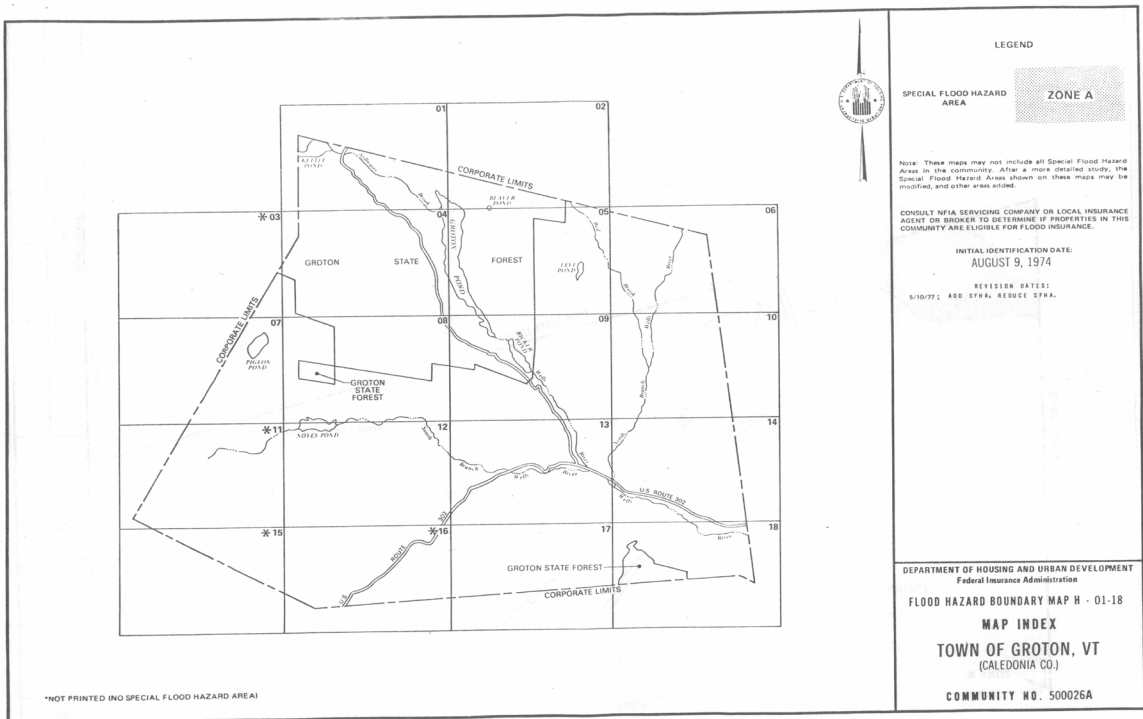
01
02
KETTLE POND
CORPORATE LIMITS
BEAVER POND
*03
04
05
06
GROTON
STATE
FOREST
GROTON POND
LONG POND
CORPORATE LIMITS
07
08
09
10
PIGEON POND
GROTON STATE FOREST
*11
12
13
14
NOYES POND
U.S. ROUTE 302
*15
*16
17
18
ROUTE 302
U.S.
GROTON STATE FOREST
CORPORATE LIMITS

LEGEND

SPECIAL FLOOD HAZARD AREA
ZONE A

Note: These maps may not include all Special Flood Hazard Areas in the community. After a more detailed study, the Special Flood Hazard Areas shown on these maps may be modified, and other areas added.

CONSULT NFIA SERVICING COMPANY OR LOCAL INSURANCE AGENT OR BROKER TO DETERMINE IF PROPERTIES IN THIS COMMUNITY ARE ELIGIBLE FOR FLOOD INSURANCE.

INITIAL IDENTIFICATION DATE:
AUGUST 9, 1974

REVISION DATES:
5/10/77: ADD SFHA, REDUCE SFHA.

DEPARTMENT OF HOUSING AND URBAN DEVELOPMENT
Federal Insurance Administration

FLOOD HAZARD BOUNDARY MAP H - 01-18

MAP INDEX

TOWN OF GROTON, VT
(CALEDONIA CO.)

COMMUNITY NO. 500026A

*NOT PRINTED (NO SPECIAL FLOOD HAZARD AREA)